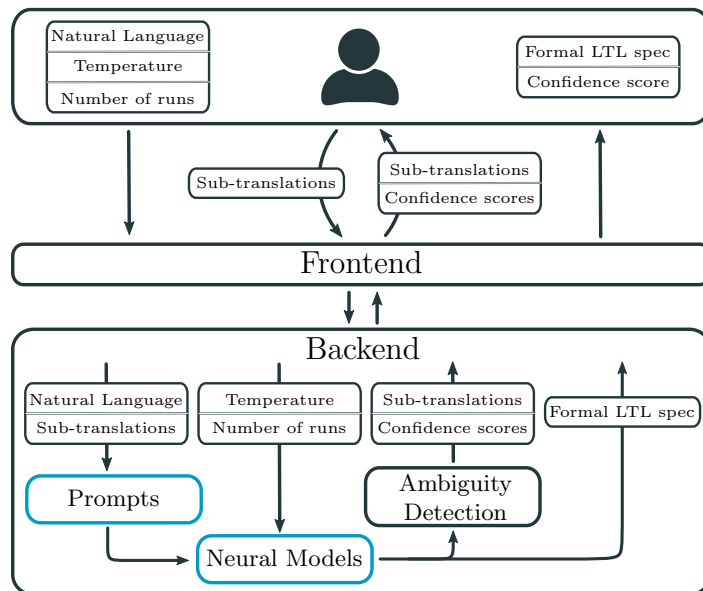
Natural Language
Temperature
Number of runs

Formal LTL spec
Confidence score

Sub-translations

Sub-translations
Confidence scores

Frontend

Backend

Natural Language
Sub-translations

Temperature
Number of runs

Sub-translations
Confidence scores

Formal LTL spec

Prompts

Ambiguity Detection

Neural Models